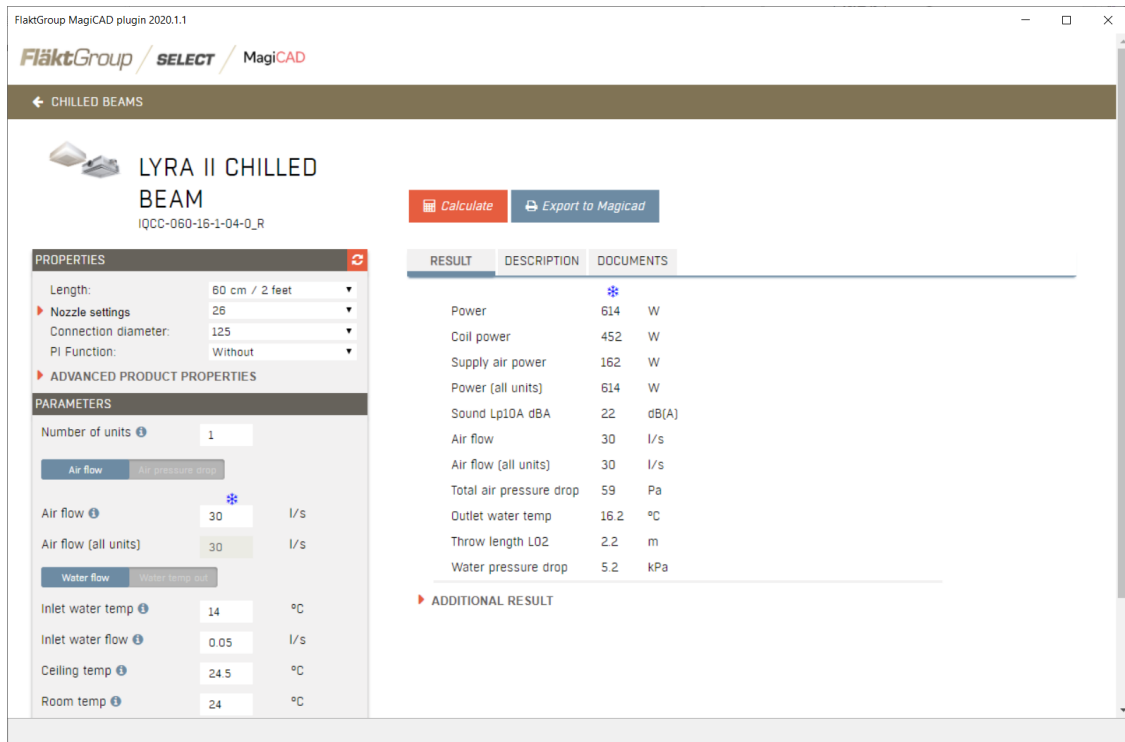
FlaktGroup MagiCAD plugin 2020.1.1

FläktGroup / SELECT / MagiCAD

CHILLED BEAMS

LYRA II CHILLED BEAM
IQCC-060-16-1-04-0_R

Calculate
Export to Magicad

PROPERTIES

Length: 60 cm / 2 feet
Nozzle settings 26
Connection diameter: 125
PI Function: Without

ADVANCED PRODUCT PROPERTIES

PARAMETERS

Number of units 1

Air flow | Air pressure drop

Air flow 30 l/s
Air flow (all units) 30 l/s

Water flow | Water temp out

Inlet water temp 14 °C
Inlet water flow 0.05 l/s
Ceiling temp 24.5 °C
Room temp 24 °C

RESULT | DESCRIPTION | DOCUMENTS

| | | |
|---|---|---|
| Power | 614 | W |
| Coil power | 452 | W |
| Supply air power | 162 | W |
| Power (all units) | 614 | W |
| Sound Lp10A dBA | 22 | dB(A) |
| Air flow | 30 | l/s |
| Air flow (all units) | 30 | l/s |
| Total air pressure drop | 59 | Pa |
| Outlet water temp | 16.2 | °C |
| Throw length L02 | 2.2 | m |
| Water pressure drop | 5.2 | kPa |

ADDITIONAL RESULT